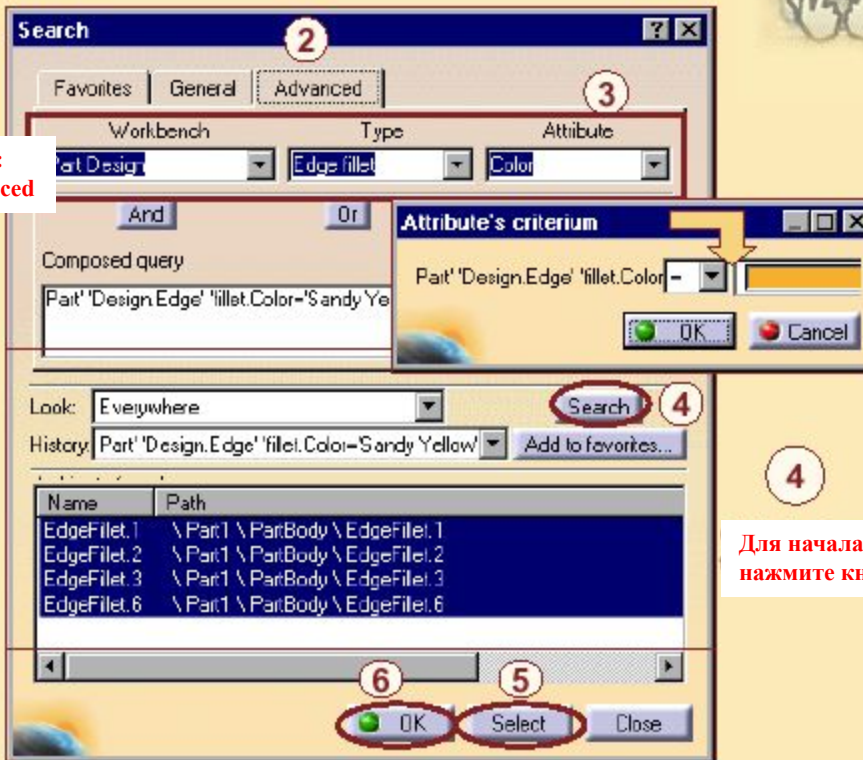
Search

2

Favorites | General | Advanced

3

Workbench | Type | Attribute

: ced

Part Design | Edge fillet | Color

And | Or

Composed query

Part 'Design.Edge' 'fillet.Color='Sandy Ye

Attribute's criterium

Part 'Design.Edge' 'fillet.Color =

OK | Cancel

Look: Everywhere

Search 4

History: Part 'Design.Edge' 'fillet.Color='Sandy Yellow' | Add to favorites...

| Name | Path |
|---|---|
| EdgeFilet.1 | \ Part1 \ PartBody \ EdgeFilet.1 |
| EdgeFilet.2 | \ Part1 \ PartBody \ EdgeFilet.2 |
| EdgeFilet.3 | \ Part1 \ PartBody \ EdgeFilet.3 |
| EdgeFilet.6 | \ Part1 \ PartBody \ EdgeFilet.6 |

4

Для начала нажмите кн

6 | 5

OK | Select | Close